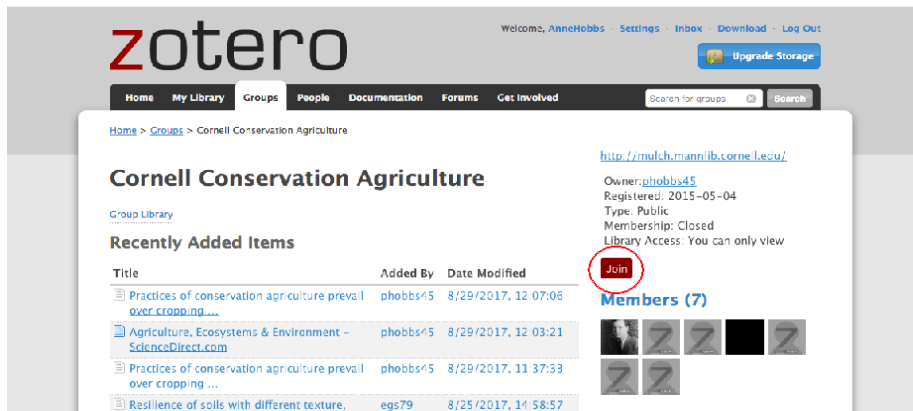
zotero

Welcome, AnneHobbs · Settings · Inbox · Download · Log Out

Upgrade Storage

Home My Library Groups People Documentation Forums Get Involved

Search for groups

Search

Home > Groups > Cornell Conservation Agriculture

Cornell Conservation Agriculture

Group Library

Recently Added Items

| Title | Added By | Date Modified |
|---|---|---|
| Practices of conservation agriculture prevail over cropping ... | phobbs45 | 8/29/2017, 12:07:06 |
| Agriculture, Ecosystems & Environment - ScienceDirect.com | phobbs45 | 8/29/2017, 12:03:21 |
| Practices of conservation agriculture prevail over cropping ... | phobbs45 | 8/29/2017, 11:37:33 |
| Resilience of soils with different texture, | egs79 | 8/25/2017, 14:58:57 |

http://mulch.mannlib.cornell.edu/

Owner: phobbs45
Registered: 2015-05-04
Type: Public
Membership: Closed
Library Access: You can only view

Join

Members (7)